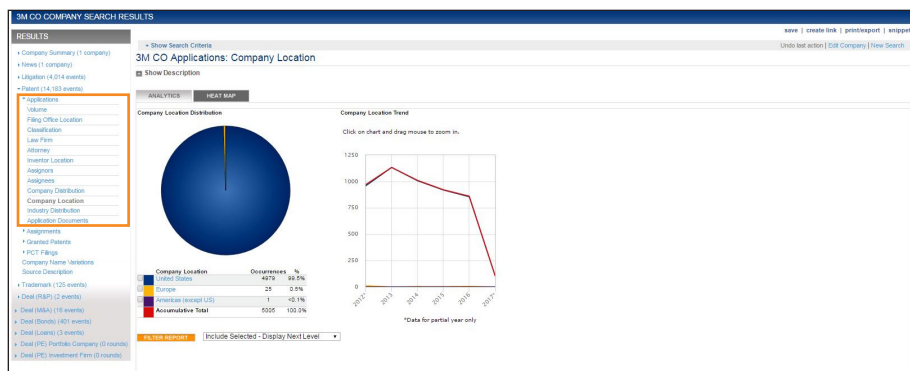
3M CO COMPANY SEARCH RESULTS

save | create link | print/export | snippet

RESULTS

Company Summary (1 company)
News (1 company)
Litigation (4,014 events)
Patent (14,163 events)
Applications
Volume
Filing Office Location
Classification
Law Firm
Attorney
Inventor Location
Assignors
Assignees
Company Distribution
Company Location
Industry Distribution
Application Documents
Assignments
Granted Patents
PCT Filings
Company Name Variations
Source Description
Trademark (125 events)
Deal (R&D) (2 events)
Deal (M&A) (16 events)
Deal (Bonds) (401 events)
Deal (Loans) (3 events)
Deal (PE) Portfolio Company (0 rounds)
Deal (PE) Investment Firm (0 rounds)

+ Show Search Criteria

Undo last action | Edit Company | New Search

3M CO Applications: Company Location

Show Description

ANALYTICS HEAT MAP

Company Location Distribution

Company Location Trend

Click on chart and drag mouse to zoom in.

1250
1000
750
500
250
0

2012 2013 2014 2015 2016 2017*

*Data for partial year only

| | Company Location | Occurrences | % |
|---|---|---|---|
| | United States | 4979 | 99.5% |
| | Europe | 25 | 0.5% |
| | Americas (except US) | 1 | <0.1% |
| | Accumulative Total | 5005 | 100.0% |

FILTER REPORT Include Selected - Display Next Level